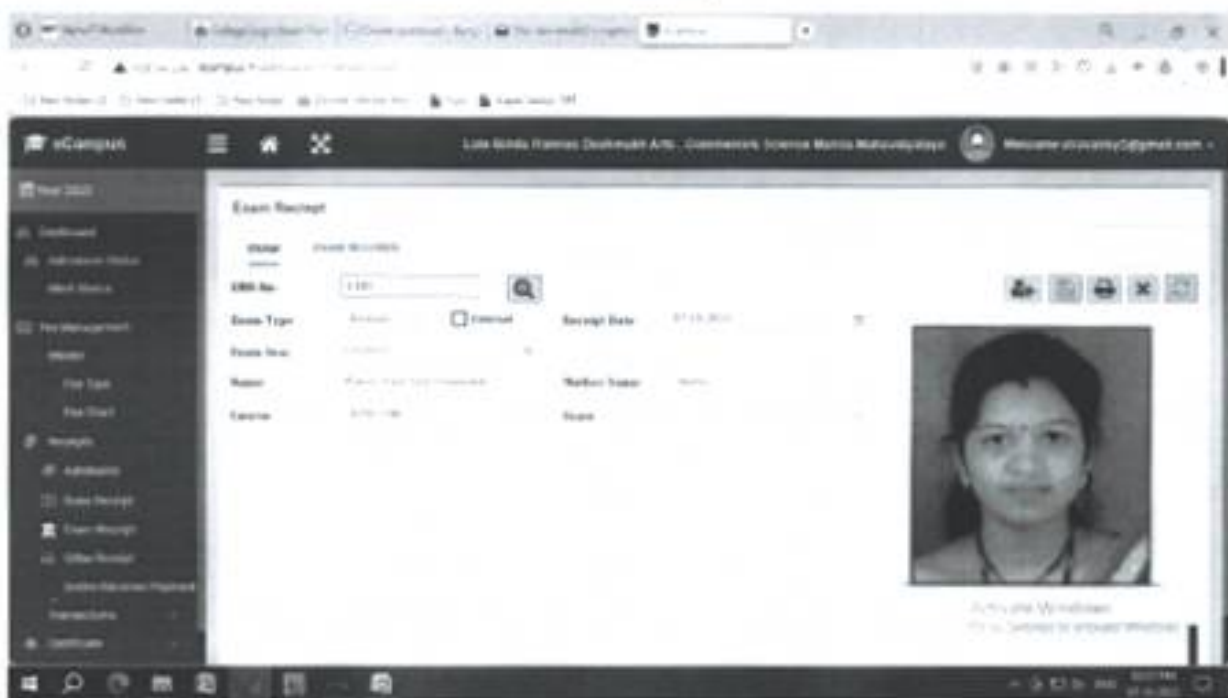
eCampus

Late Bindu Ramrao Deshmukh Arts, Commerce Science Mahila Mahavidyalaya

Welcome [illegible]

Year 2022

Dashboard

Admission Status

Merit Status

Fee Management

Master

Fee Type

Fee Chart

Receipts

Admission

Exam Receipt

Exam Receipt

Other Receipt

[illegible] Payment

Transactions

Certificate

Exam Reciept

Home

Exam Receipts

ERN No.

Exam Type

External

Receipt Date

Exam Year

Name

Mother Name

Course

Exam

Activate Windows

Go to Settings to activate Windows.